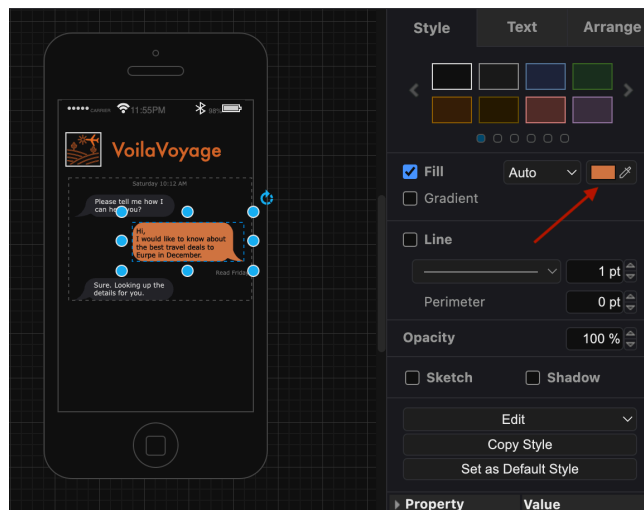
●●●●● CARRIER 11:55PM 98%

VoilaVoyage

Saturday 10:12 AM

Please tell me how I can help you?

Hi,
I would like to know about the best travel deals to Eurpe in December.

Read Friday

Sure. Looking up the details for you.

Style Text Arrange

Fill Auto

Gradient

Line

1 pt

Perimeter 0 pt

Opacity 100 %

Sketch Shadow

Edit

Copy Style

Set as Default Style

Property Value